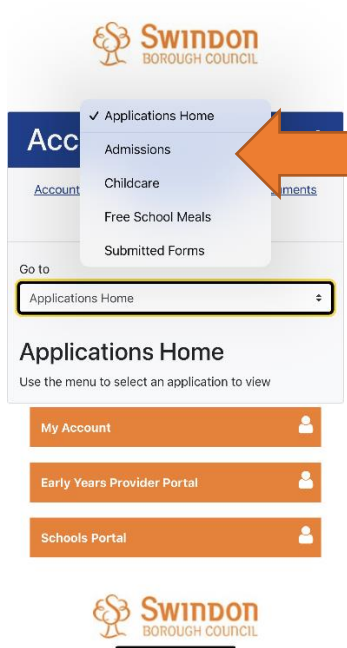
SWINDON
BOROUGH COUNCIL

Acc

✓ Applications Home
Admissions
Childcare
Free School Meals
Submitted Forms

Account

ments

Go to

Applications Home

Applications Home

Use the menu to select an application to view

My Account

Early Years Provider Portal

Schools Portal

SWINDON
BOROUGH COUNCIL